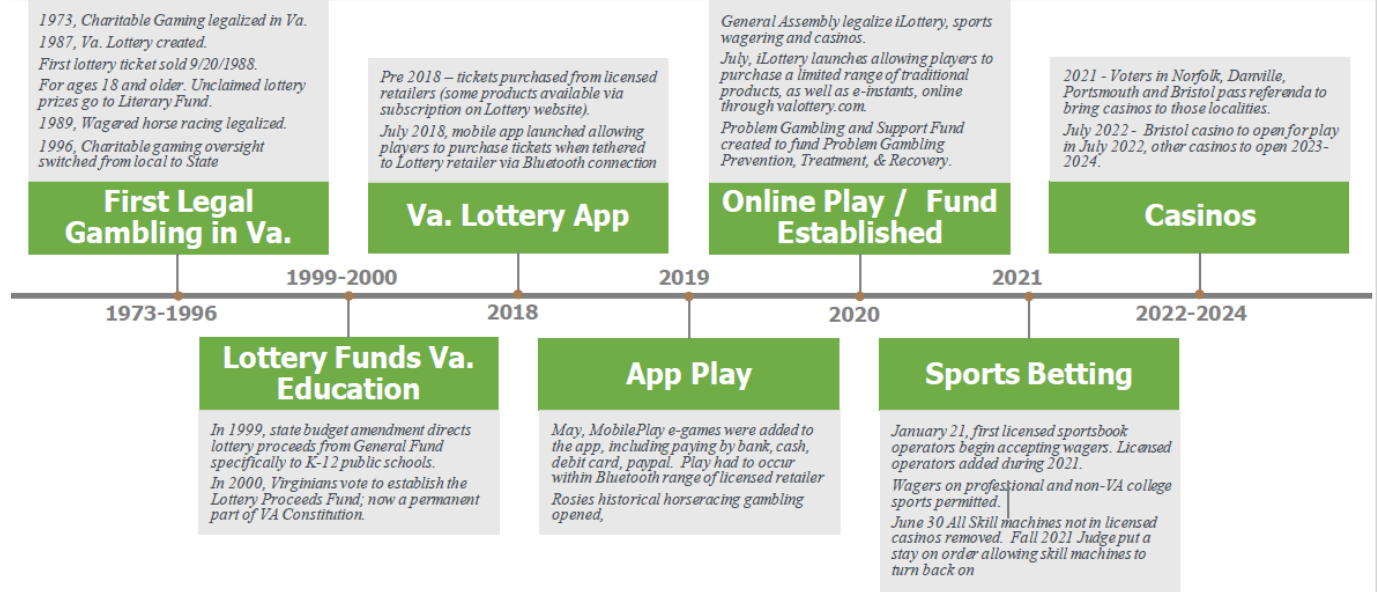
1973, Charitable Gaming legalized in Va.

1987, Va. Lottery created.

First lottery ticket sold 9/20/1988.

For ages 18 and older. Unclaimed lottery prizes go to Literary Fund.

1989, Wagered horse racing legalized.

1996, Charitable gaming oversight switched from local to State

First Legal Gambling in Va.

1973-1996

1999-2000

Lottery Funds Va. Education

In 1999, state budget amendment directs lottery proceeds from General Fund specifically to K-12 public schools.

In 2000, Virginians vote to establish the Lottery Proceeds Fund; now a permanent part of VA Constitution.

Pre 2018 – tickets purchased from licensed retailers (some products available via subscription on Lottery website).

July 2018, mobile app launched allowing players to purchase tickets when tethered to Lottery retailer via Bluetooth connection

Va. Lottery App

2018

2019

App Play

May, MobilePlay e-games were added to the app, including paying by bank, cash, debit card, paypal. Play had to occur within Bluetooth range of licensed retailer

Rosies historical horseracing gambling opened,

General Assembly legalize iLottery, sports wagering and casinos.

July, iLottery launches allowing players to purchase a limited range of traditional products, as well as e-instants, online through valottery.com.

Problem Gambling and Support Fund created to fund Problem Gambling Prevention, Treatment, & Recovery.

Online Play / Fund Established

2020

2021

Sports Betting

January 21, first licensed sportsbook operators begin accepting wagers. Licensed operators added during 2021.

Wagers on professional and non-VA college sports permitted.

June 30 All Skill machines not in licensed casinos removed. Fall 2021 Judge put a stay on order allowing skill machines to turn back on

2021 - Voters in Norfolk, Danville, Portsmouth and Bristol pass referenda to bring casinos to those localities.

July 2022 - Bristol casino to open for play in July 2022, other casinos to open 2023-2024.

Casinos

2022-2024